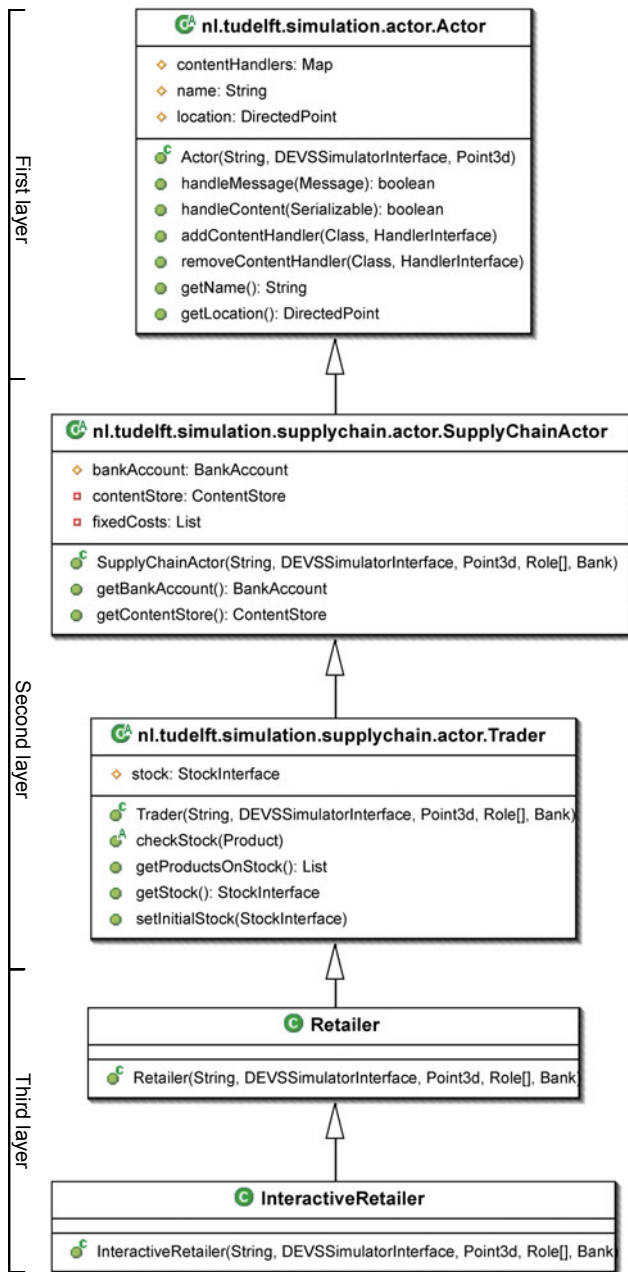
nl.tudelft.simulation.actor.Actor

contentHandlers: Map
name: String
location: DirectedPoint

Actor(String, DEVSSimulatorInterface, Point3d)
handleMessage(Message): boolean
handleContent(Serializable): boolean
addContentHandler(Class, HandlerInterface)
removeContentHandler(Class, HandlerInterface)
getName(): String
getLocation(): DirectedPoint

First layer

nl.tudelft.simulation.supplychain.actor.SupplyChainActor

bankAccount: BankAccount
contentStore: ContentStore
fixedCosts: List

SupplyChainActor(String, DEVSSimulatorInterface, Point3d, Role[], Bank)
getBankAccount(): BankAccount
getContentStore(): ContentStore

nl.tudelft.simulation.supplychain.actor.Trader

stock: StockInterface

Trader(String, DEVSSimulatorInterface, Point3d, Role[], Bank)
checkStock(Product)
getProductsOnStock(): List
getStock(): StockInterface
setInitialStock(StockInterface)

Second layer

Retailer

Retailer(String, DEVSSimulatorInterface, Point3d, Role[], Bank)

InteractiveRetailer

InteractiveRetailer(String, DEVSSimulatorInterface, Point3d, Role[], Bank

Third layer